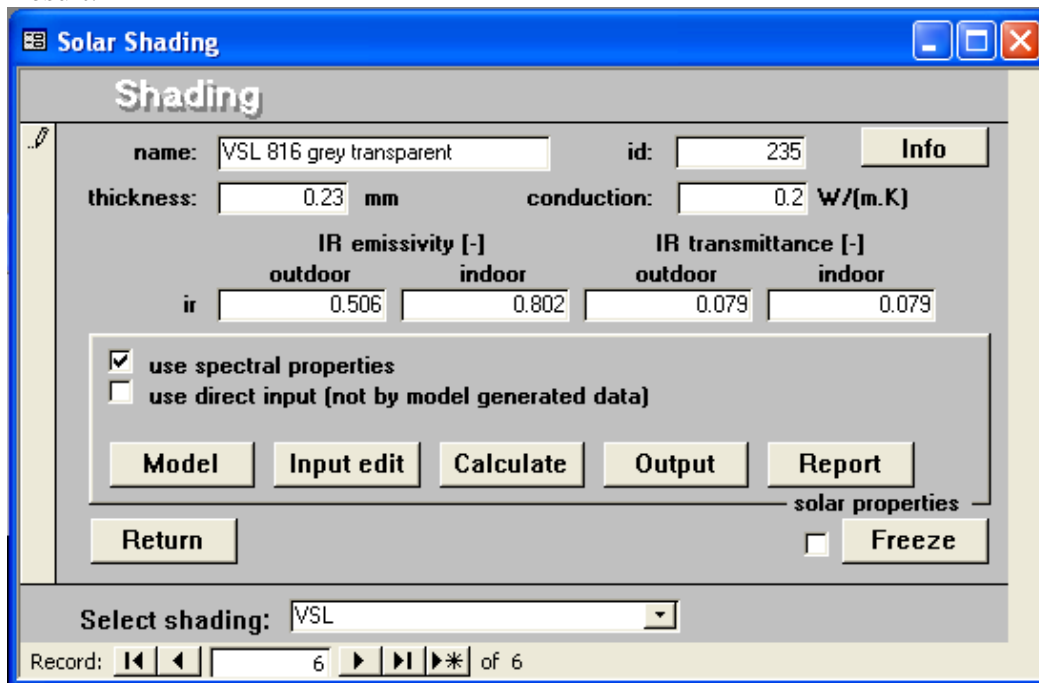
Solar Shading

Shading

name: VSL 816 grey transparent
id: 235
Info

thickness: 0.23 mm
conduction: 0.2 W/(m.K)

IR emissivity [-]
IR transmittance [-]

| | outdoor | indoor | outdoor | indoor |
|---|---|---|---|---|
| ir | 0.506 | 0.802 | 0.079 | 0.079 |

☑ use spectral properties
☐ use direct input (not by model generated data)

Model
Input edit
Calculate
Output
Report

solar properties

Return
Freeze

Select shading: VSL

Record: 6 of 6